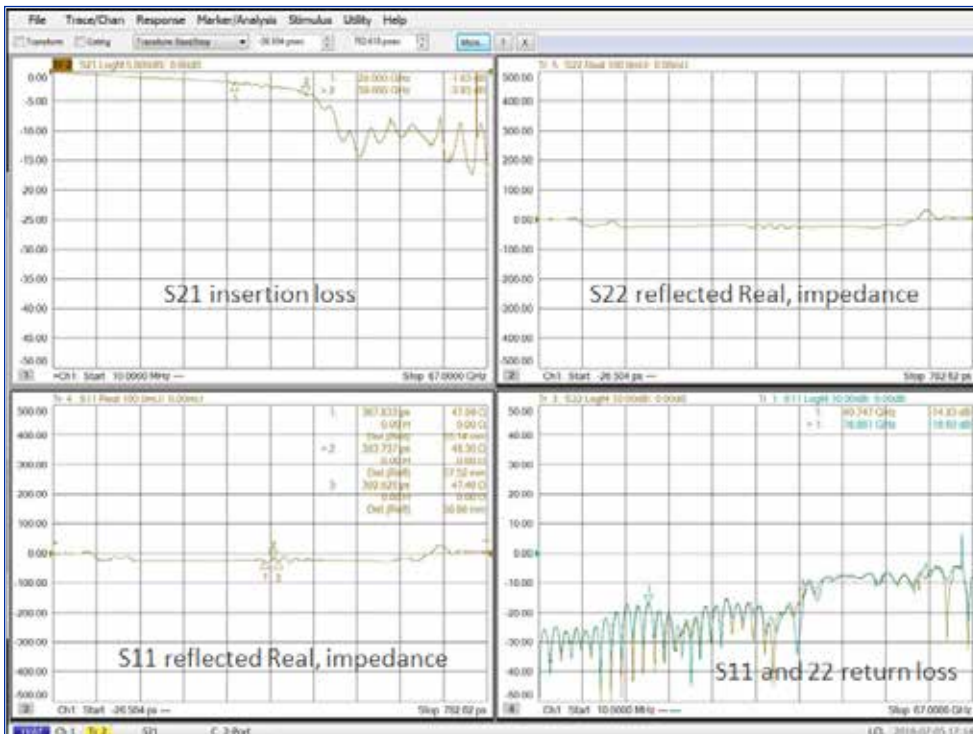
File Trace/Chan Response Marker/Analysis Stimulus Utility Help

Transform Gating Transform Start/Stop -26.504 psec 702.618 psec More X

S21 LogM 5.00dB/ 0.00dB
1 28.000 GHz -1.63 dB
>2 59.000 GHz -3.93 dB

0.00
-5.00
-10.00
-15.00
-20.00
-25.00
-30.00
-35.00
-40.00
-45.00
-50.00

S21 insertion loss

Ch1 Start 10.0000 MHz Stop 67.0000 GHz

Tr 5 S22 Real 100.0mU/ 0.00mU

500.00
400.00
300.00
200.00
100.00
0.00
-100.00
-200.00
-300.00
-400.00
-500.00

S22 reflected Real, impedance

Ch1 Start -26.504 ps Stop 702.62 ps

Tr 4 S11 Real 100.0mU/ 0.00mU
1 367.833 ps 47.08 Ω
0.00 H 0.00 Ω
Del (Refl) 55.14 mm
>2 383.737 ps 48.30 Ω
0.00 H 0.00 Ω
Del (Refl) 57.52 mm
3 393.625 ps 47.40 Ω
0.00 H 0.00 Ω
Del (Refl) 58.98 mm

500.00
400.00
300.00
200.00
100.00
0.00
-100.00
-200.00
-300.00
-400.00
-500.00

S11 reflected Real, impedance

Ch1 Start -26.504 ps Stop 702.62 ps

Tr 3 S22 LogM 10.00dB/ 0.00dB Tr 1 S11 LogM 10.00dB/ 0.00dB
1 60.747 GHz -14.33 dB
>1 76.861 GHz -18.93 dB

50.00
40.00
30.00
20.00
10.00
0.00
-10.00
-20.00
-30.00
-40.00
-50.00

S11 and 22 return loss

Ch1 Start 10.0000 MHz Stop 67.0000 GHz

Ch 1 Tr 2 S21 C 2-Port LCL 2016-07-05 17:1